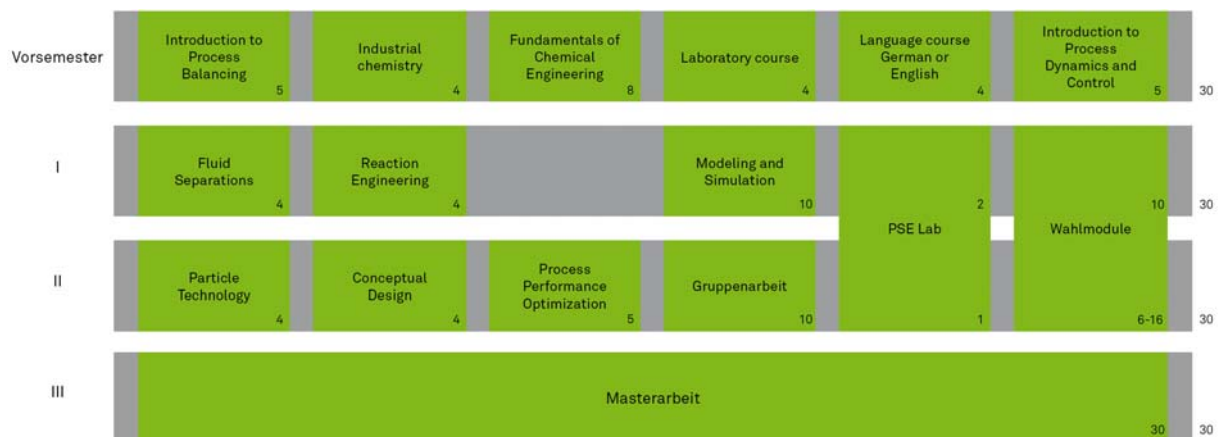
Vorsemester

Introduction to Process Balancing 5

Industrial chemistry 4

Fundamentals of Chemical Engineering 8

Laboratory course 4

Language course German or English 4

Introduction to Process Dynamics and Control 5

30

I

Fluid Separations 4

Reaction Engineering 4

Modeling and Simulation 10

2

PSE Lab

1

10

Wahlmodule

6-16

30

II

Particle Technology 4

Conceptual Design 4

Process Performance Optimization 5

Gruppenarbeit 10

30

III

Masterarbeit 30

30